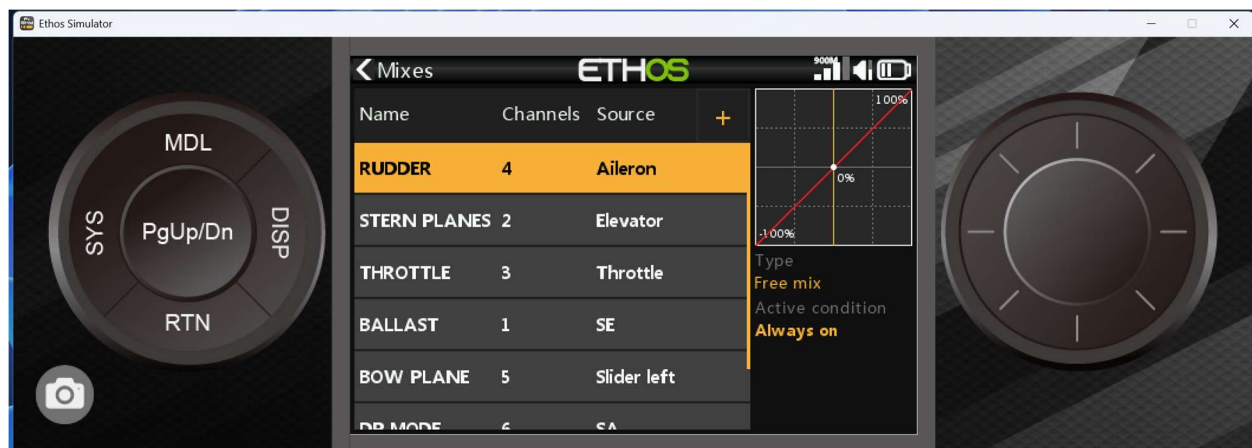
Ethos Simulator

MDL
SYS
PgUp/Dn
DISP
RTN

Mixes
ETHOS
900M

| Name | Channels | Source |
|---|---|---|
| RUDDER | 4 | Aileron |
| STERN PLANES | 2 | Elevator |
| THROTTLE | 3 | Throttle |
| BALLAST | 1 | SE |
| BOW PLANE | 5 | Slider left |
| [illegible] | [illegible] | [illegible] |

+

100%
0%
-100%

Type
Free mix
Active condition
Always on